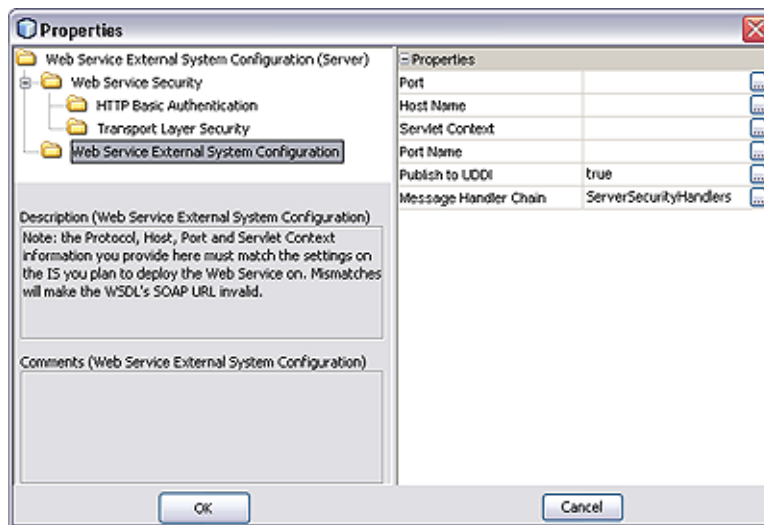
Properties

Web Service External System Configuration (Server)
Web Service Security
HTTP Basic Authentication
Transport Layer Security
Web Service External System Configuration

Description (Web Service External System Configuration)
Note: the Protocol, Host, Port and Servlet Context information you provide here must match the settings on the IS you plan to deploy the Web Service on. Mismatches will make the WSDL's SOAP URL invalid.

Comments (Web Service External System Configuration)

| Properties | |
|---|---|
| Port | |
| Host Name | |
| Servlet Context | |
| Port Name | |
| Publish to UDDI | true |
| Message Handler Chain | ServerSecurityHandlers |

OK

Cancel